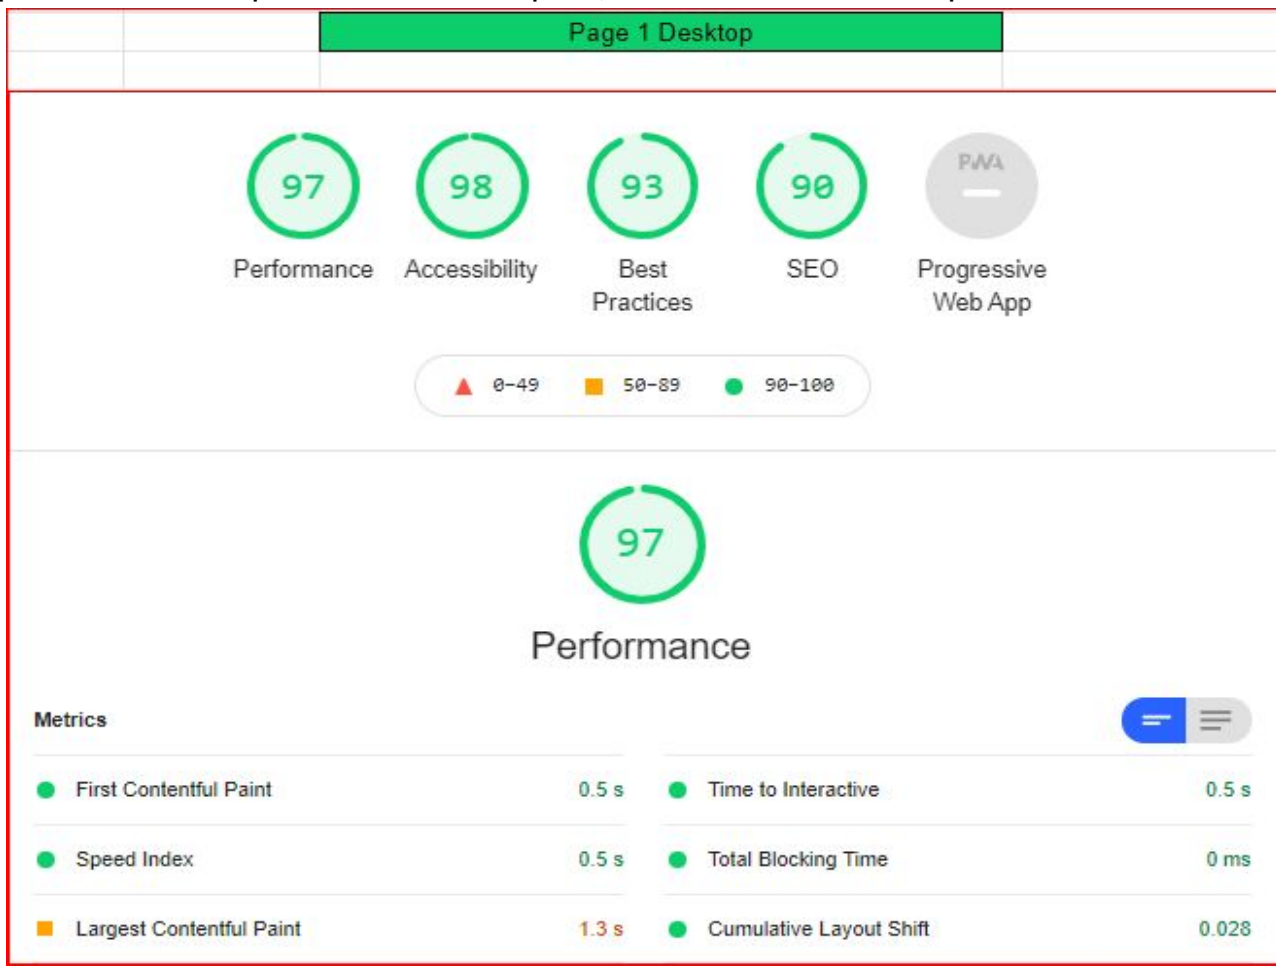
Page 1 Desktop

97
Performance

98
Accessibility

93
Best Practices

90
SEO

PWA
—
Progressive Web App

0-49 50-89 90-100

97
Performance

Metrics

First Contentful Paint 0.5 s
Time to Interactive 0.5 s
Speed Index 0.5 s
Total Blocking Time 0 ms
Largest Contentful Paint 1.3 s
Cumulative Layout Shift 0.028